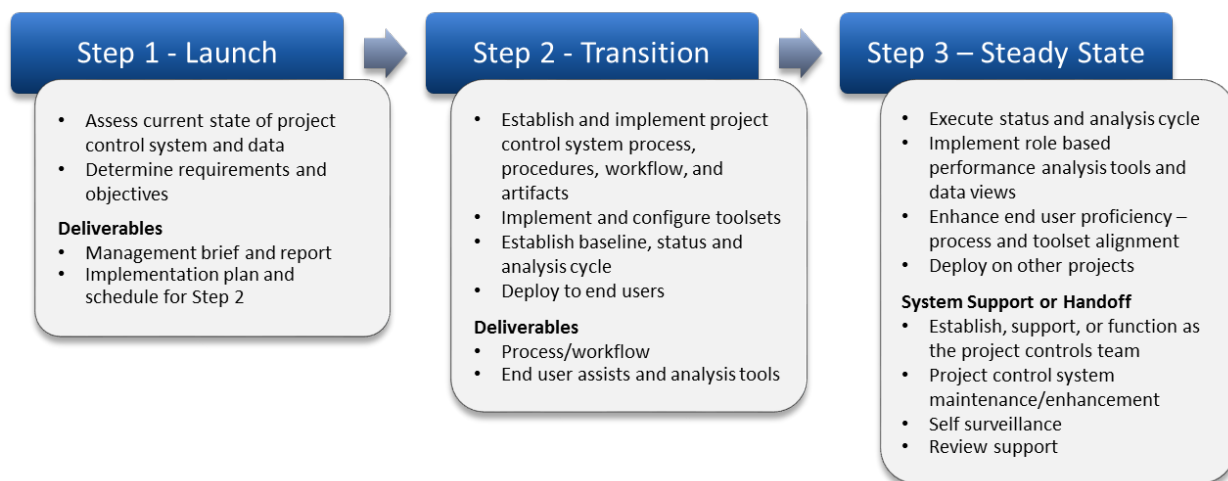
Step 1 - Launch

• Assess current state of project control system and data
• Determine requirements and objectives

**Deliverables**
• Management brief and report
• Implementation plan and schedule for Step 2

Step 2 - Transition

• Establish and implement project control system process, procedures, workflow, and artifacts
• Implement and configure toolsets
• Establish baseline, status and analysis cycle
• Deploy to end users

**Deliverables**
• Process/workflow
• End user assists and analysis tools

Step 3 – Steady State

• Execute status and analysis cycle
• Implement role based performance analysis tools and data views
• Enhance end user proficiency – process and toolset alignment
• Deploy on other projects

**System Support or Handoff**
• Establish, support, or function as the project controls team
• Project control system maintenance/enhancement
• Self surveillance
• Review support